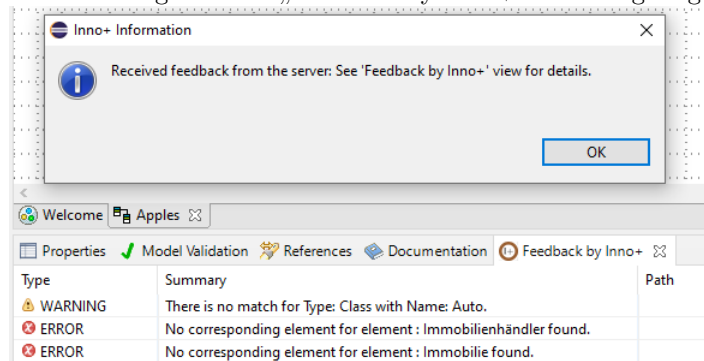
Inno+ Information

Received feedback from the server: See 'Feedback by Inno+' view for details.

OK

Welcome | Apples

Properties | Model Validation | References | Documentation | Feedback by Inno+

| Type | Summary | Path |
|---|---|---|
| WARNING | There is no match for Type: Class with Name: Auto. | |
| ERROR | No corresponding element for element : Immobilienhändler found. | |
| ERROR | No corresponding element for element : Immobilie found. | |